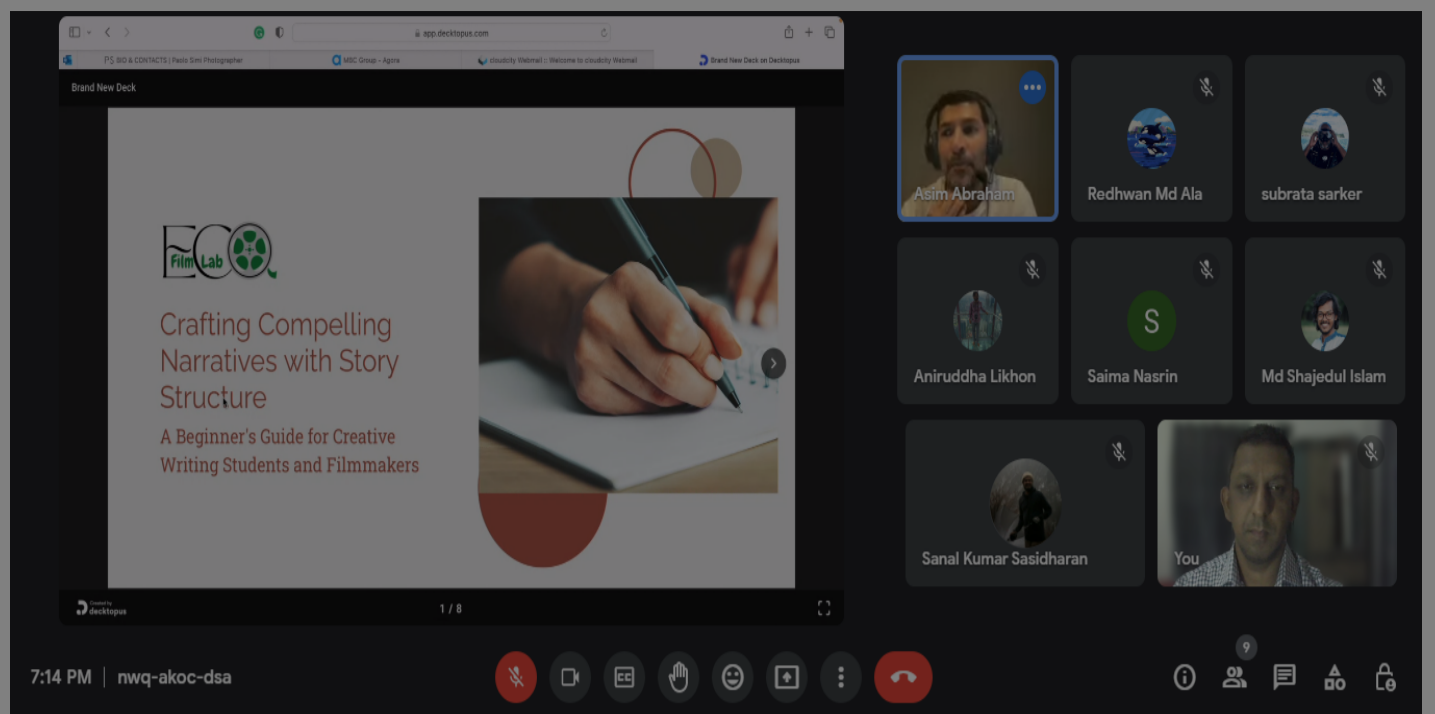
app.decktopus.com

BIO & CONTACTS | Paolo Simi Photographer
MBC Group - Agora
cloudcity Webmail :: Welcome to cloudcity Webmail
Brand New Deck on Decktopus

Brand New Deck

ECO Film Lab

Crafting Compelling Narratives with Story Structure

A Beginner's Guide for Creative Writing Students and Filmmakers

Created by decktopus

1 / 8

Asim Abraham
Redhwan Md Ala
subrata sarker
Aniruddha Likhon
S
Saima Nasrin
Md Shajedul Islam
Sanal Kumar Sasidharan
You

7:14 PM | nwq-akoc-dsa

9